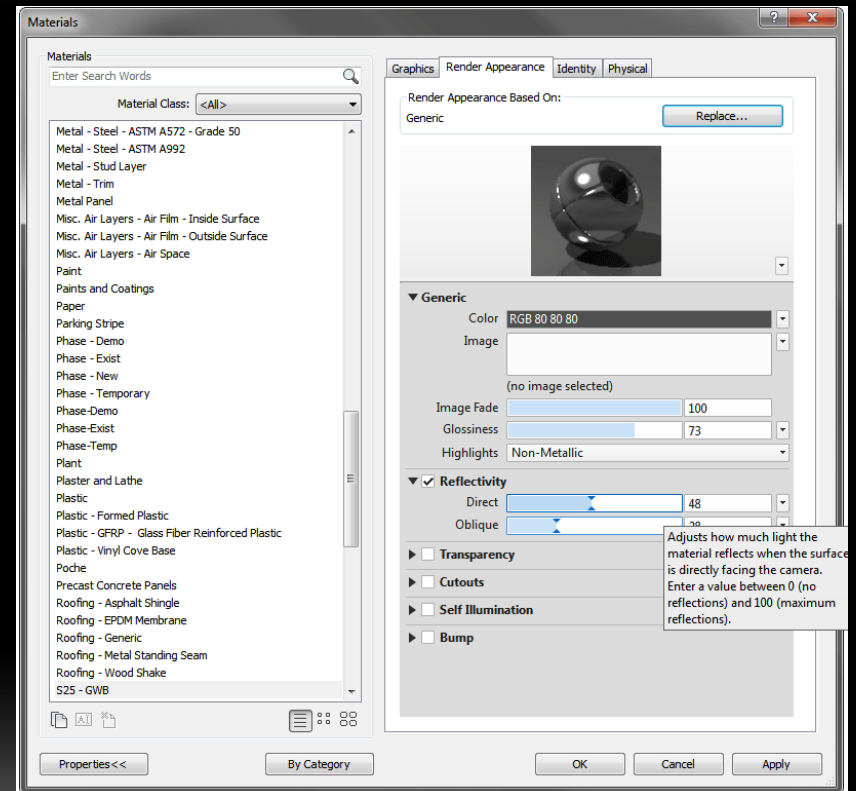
Materials

Materials

Enter Search Words

Material Class: <All>

Metal - Steel - ASTM A572 - Grade 50
Metal - Steel - ASTM A992
Metal - Stud Layer
Metal - Trim
Metal Panel
Misc. Air Layers - Air Film - Inside Surface
Misc. Air Layers - Air Film - Outside Surface
Misc. Air Layers - Air Space
Paint
Paints and Coatings
Paper
Parking Stripe
Phase - Demo
Phase - Exist
Phase - New
Phase - Temporary
Phase-Demo
Phase-Exist
Phase-Temp
Plant
Plaster and Lathe
Plastic
Plastic - Formed Plastic
Plastic - GFRP - Glass Fiber Reinforced Plastic
Plastic - Vinyl Cove Base
Poche
Precast Concrete Panels
Roofing - Asphalt Shingle
Roofing - EPDM Membrane
Roofing - Generic
Roofing - Metal Standing Seam
Roofing - Wood Shake
S25 - GWB

Graphics | Render Appearance | Identity | Physical

Render Appearance Based On:
Generic
Replace...

Generic
Color RGB 80 80 80
Image
(no image selected)
Image Fade 100
Glossiness 73
Highlights Non-Metallic

Reflectivity
Direct 48
Oblique 28

Adjusts how much light the material reflects when the surface is directly facing the camera. Enter a value between 0 (no reflections) and 100 (maximum reflections).

Transparency
Cutouts
Self Illumination
Bump

Properties<<
By Category
OK
Cancel
Apply